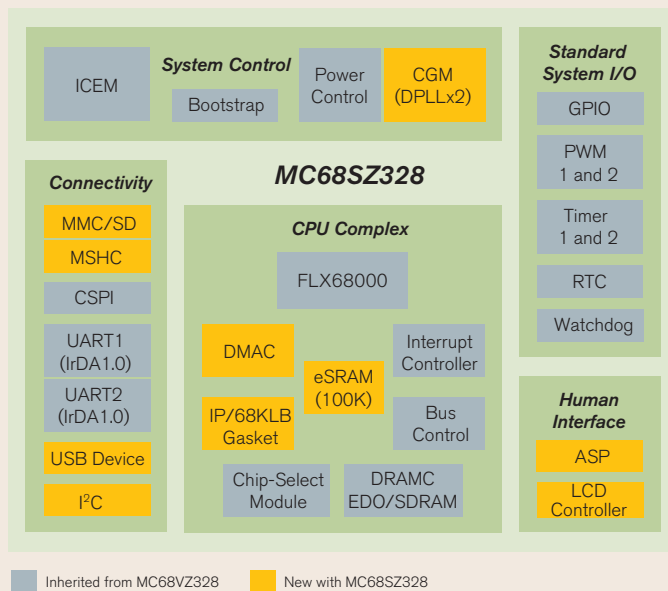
ICEM

System Control

Bootstrap

Power Control

CGM (DPLLx2)

Standard System I/O

GPIO

PWM 1 and 2

Timer 1 and 2

RTC

Watchdog

MC68SZ328

Connectivity

MMC/SD

MSHC

CSPI

UART1 (IrDA1.0)

UART2 (IrDA1.0)

USB Device

I$^2$C

CPU Complex

FLX68000

DMAC

Interrupt Controller

eSRAM (100K)

IP/68KLB Gasket

Bus Control

Chip-Select Module

DRAMC EDO/SDRAM

Human Interface

ASP

LCD Controller

Inherited from MC68VZ328

New with MC68SZ328